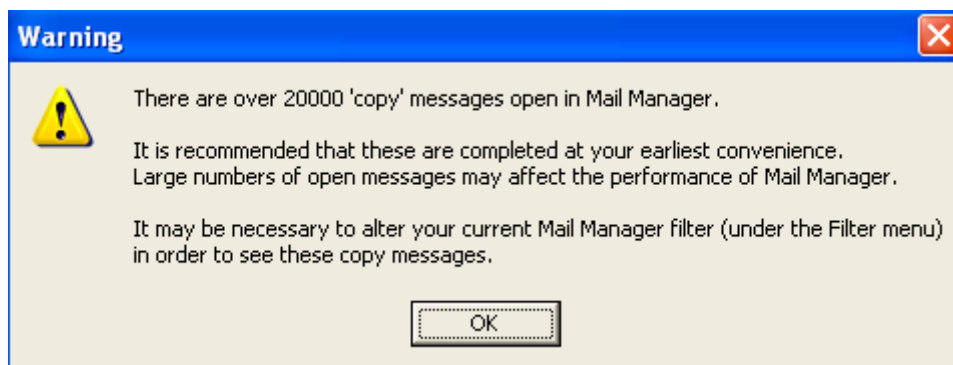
Warning

There are over 20000 'copy' messages open in Mail Manager.

It is recommended that these are completed at your earliest convenience.
Large numbers of open messages may affect the performance of Mail Manager.

It may be necessary to alter your current Mail Manager filter (under the Filter menu) in order to see these copy messages.

OK